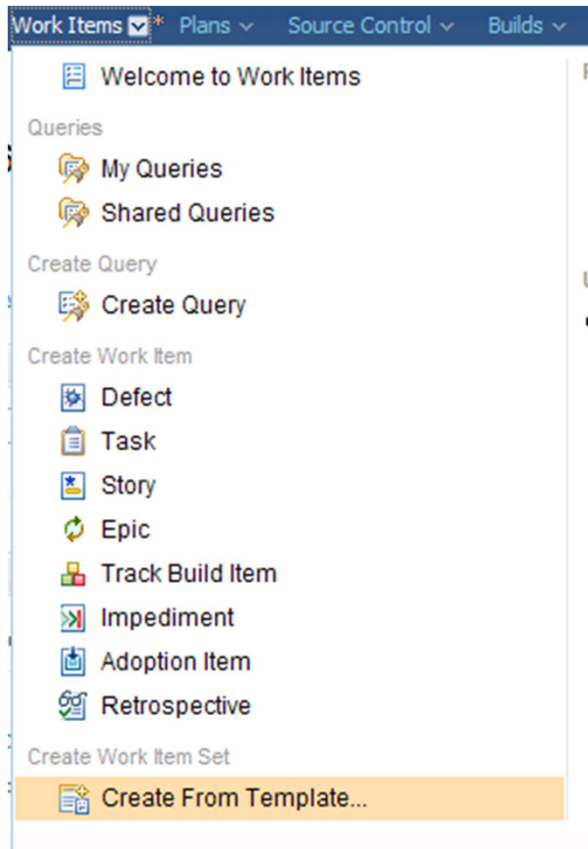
Work Items * Plans Source Control Builds

Welcome to Work Items

Queries

My Queries

Shared Queries

Create Query

Create Query

Create Work Item

Defect

Task

Story

Epic

Track Build Item

Impediment

Adoption Item

Retrospective

Create Work Item Set

Create From Template...